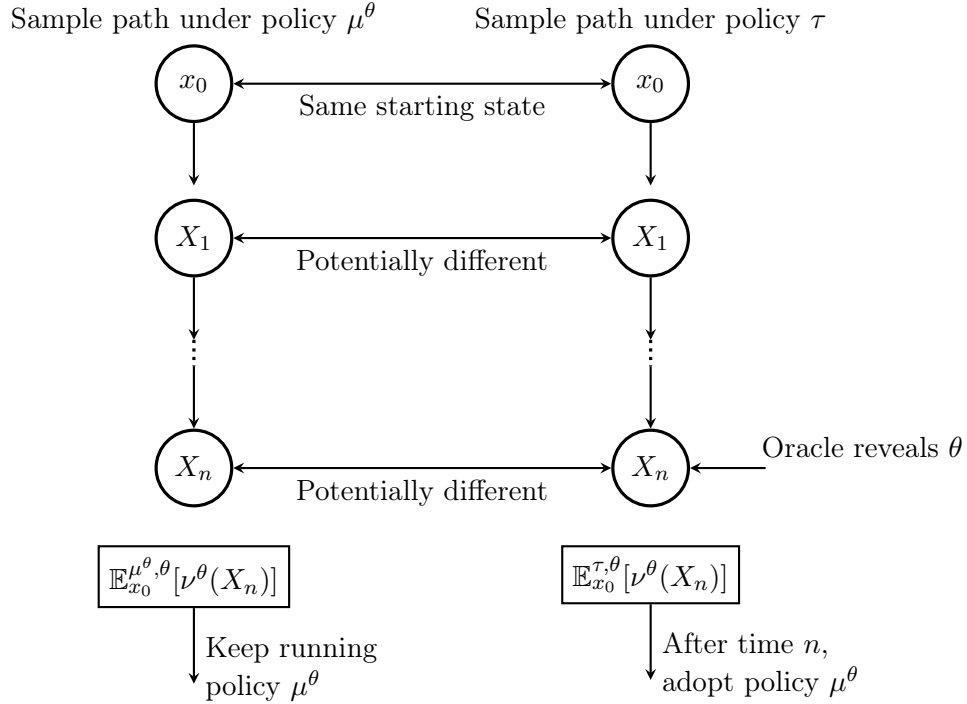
Sample path under policy $\mu^\theta$

Sample path under policy $\tau$

$x_0$

Same starting state

$x_0$

$X_1$

Potentially different

$X_1$

$\vdots$

$\vdots$

$X_n$

Potentially different

$X_n$

Oracle reveals $\theta$

$\mathbb{E}_{x_0}^{\mu^\theta,\theta}[\nu^\theta(X_n)]$

Keep running policy $\mu^\theta$

$\mathbb{E}_{x_0}^{\tau,\theta}[\nu^\theta(X_n)]$

After time $n$, adopt policy $\mu^\theta$